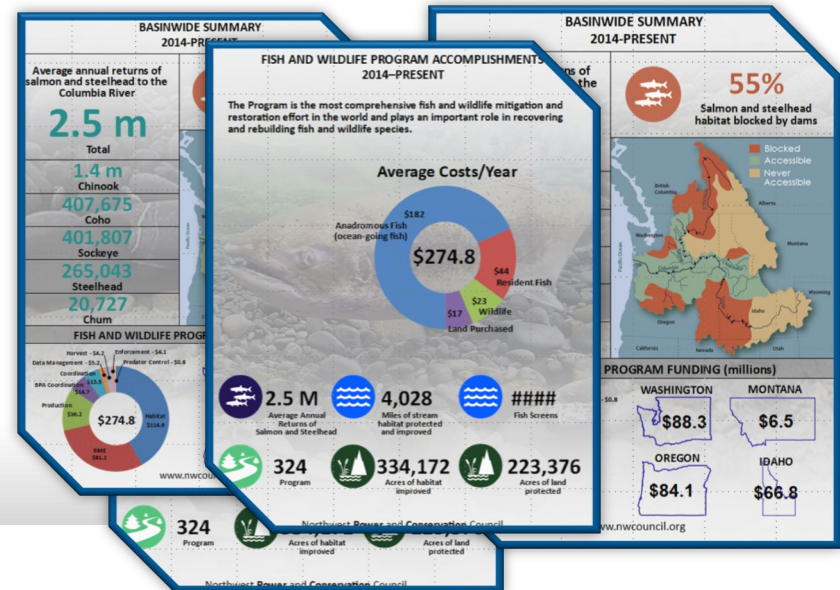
BASINWIDE SUMMARY
2014-PRESENT

Average annual returns of salmon and steelhead to the Columbia River

2.5 m
Total

1.4 m
Chinook

407,675
Coho

401,807
Sockeye

265,043
Steelhead

20,727
Chum

FISH AND WILDLIFE PROG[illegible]

Harvest - $4.2
Enforcement - $4.1
Data Management - $5.2
Predator Control - $0.8
Coordination
BPA Coordination $13.2
$14.7
Production $36.2
$274.8
Habitat $114.6
RME $85.1

www.nwcouncil.org

FISH AND WILDLIFE PROGRAM ACCOMPLISHMENTS
2014–PRESENT

The Program is the most comprehensive fish and wildlife mitigation and restoration effort in the world and plays an important role in recovering and rebuilding fish and wildlife species.

Average Costs/Year

$182
Anadromous Fish (ocean-going fish)
$274.8
$44
Resident Fish
$23
Wildlife
$17
Land Purchased

2.5 M
Average Annual Returns of Salmon and Steelhead

4,028
Miles of stream habitat protected and improved

####
Fish Screens

324
Program

334,172
Acres of habitat improved

223,376
Acres of land protected

Northwest Power and Conservation Council

324
Program
Acres of habitat improved
Acres of land protected

Northwest Power and Conservation Council

BASINWIDE SUMMARY
2014-PRESENT

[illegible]rns of
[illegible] the

55%
Salmon and steelhead habitat blocked by dams

Blocked
Accessible
Never Accessible

British Columbia
Alberta
Washington
Montana
Pacific Ocean
Oregon
Idaho
California
Nevada
Utah
Wyoming

PROGRAM FUNDING (millions)

WASHINGTON
$88.3

MONTANA
$6.5

OREGON
$84.1

IDAHO
$66.8

www.nwcouncil.org